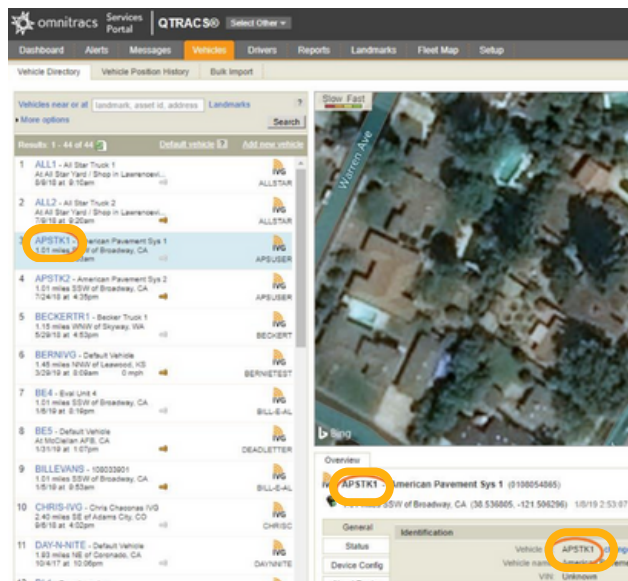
omnitracs Services Portal | QTRACS® Select Other

Dashboard Alerts Messages Vehicles Drivers Reports Landmarks Fleet Map Setup

Vehicle Directory Vehicle Position History Bulk Import

Vehicles near or at landmark, asset id, address Landmarks ?
More options Search

Results: 1 - 44 of 44 Default vehicle Add new vehicle

1 ALL1 - All Star Truck 1
At All Star Yard / Shop in Lawrenceville...
8/6/18 at 8:10am
IVG ALLSTAR

2 ALL2 - All Star Truck 2
At All Star Yard / Shop in Lawrenceville...
7/9/18 at 9:20am
IVG ALLSTAR

3 APSTK1 - American Pavement Sys 1
1.01 miles SSW of Broadway, CA
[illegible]
IVG APSUSER

4 APSTK2 - American Pavement Sys 2
1.01 miles SSW of Broadway, CA
7/24/18 at 4:35pm
IVG APSUSER

5 BECKERTR1 - Becker Truck 1
1.15 miles WNW of Skyway, WA
5/29/18 at 4:53pm
IVG BECKERT

6 BERNIVG - Default Vehicle
1.45 miles NNW of Leawood, KS
3/29/18 at 8:09am 0 mph
IVG BERNIETEST

7 BE4 - Eval Unit 4
1.01 miles SSW of Broadway, CA
1/8/19 at 8:19pm
IVG BILL-E-AL

8 BE5 - Default Vehicle
At McClellan AFB, CA
1/31/18 at 1:07pm
IVG DEADLETTER

9 BILLEVANS - 108033901
1.01 miles SSW of Broadway, CA
5/15/18 at 8:53am
IVG BILL-E-AL

10 CHRIS-IVG - Chris Chaconas IVG
2.40 miles SE of Adams City, CO
9/6/18 at 4:02pm
IVG CHRISC

11 DAY-N-NITE - Default Vehicle
1.83 miles NE of Coronado, CA
10/4/17 at 10:06pm
IVG DAYNNITE

Slow Fast

Warren Ave

bing

Overview

APSTK1 - American Pavement Sys 1 (0108054865)
1.01 miles SSW of Broadway, CA (38.536805, -121.506296) 1/8/19 2:53:07

General
Status
Device Config

Identification
Vehicle APSTK1
Vehicle name American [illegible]
VIN Unknown